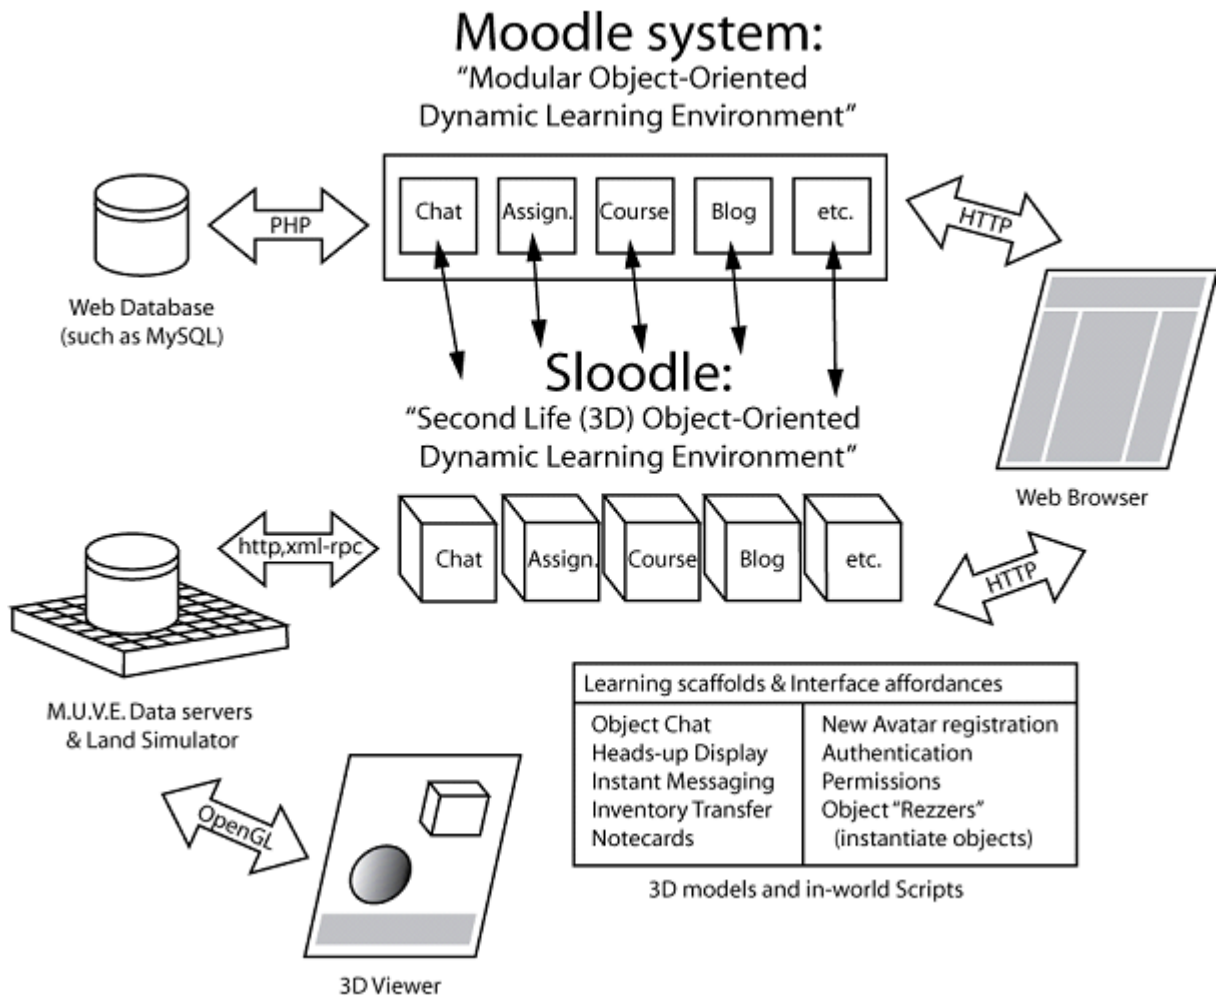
Moodle system:
"Modular Object-Oriented Dynamic Learning Environment"

PHP

Chat
Assign.
Course
Blog
etc.

HTTP

Web Database
(such as MySQL)

Sloodle:
"Second Life (3D) Object-Oriented Dynamic Learning Environment"

Web Browser

http,xml-rpc

Chat
Assign.
Course
Blog
etc.

HTTP

M.U.V.E. Data servers
& Land Simulator

| Learning scaffolds & Interface affordances | |
|---|---|
| Object Chat<br>Heads-up Display<br>Instant Messaging<br>Inventory Transfer<br>Notecards | New Avatar registration<br>Authentication<br>Permissions<br>Object "Rezzers"<br>(instantiate objects) |

OpenGL

3D models and in-world Scripts

3D Viewer